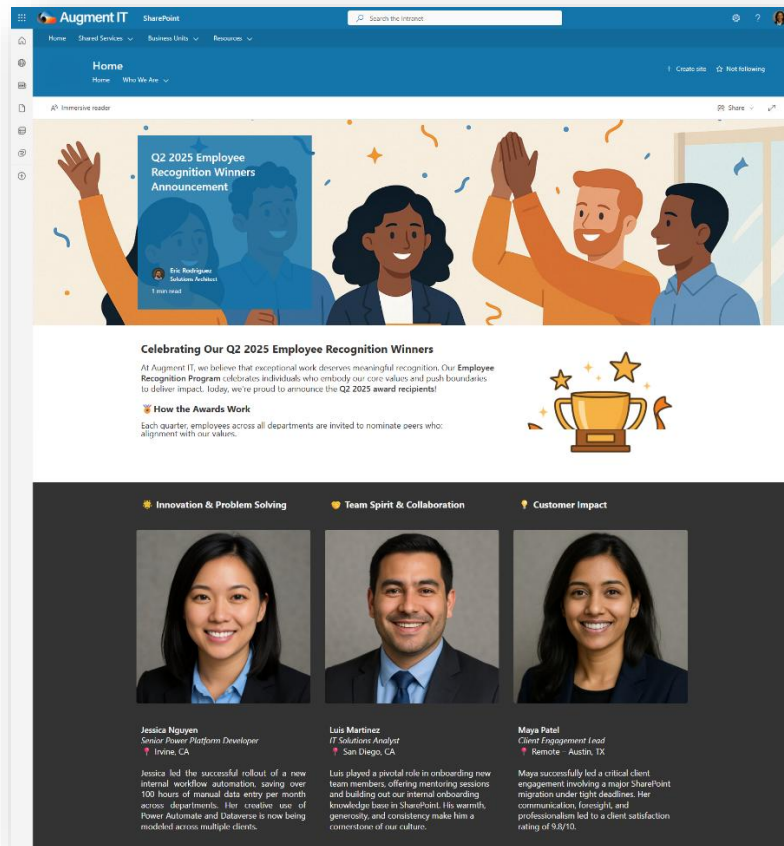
Augment IT SharePoint

Search the intranet

Home Shared Services Business Units Resources

Home
Home Who We Are

Create site Not following

Immersive reader

Share

Q2 2025 Employee Recognition Winners Announcement

Eric Rodriguez
Solutions Architect
1 min read

Celebrating Our Q2 2025 Employee Recognition Winners

At Augment IT, we believe that exceptional work deserves meaningful recognition. Our **Employee Recognition Program** celebrates individuals who embody our core values and push boundaries to deliver impact. Today, we're proud to announce the **Q2 2025 award recipients**!

How the Awards Work

Each quarter, employees across all departments are invited to nominate peers who: alignment with our values.

Innovation & Problem Solving

Team Spirit & Collaboration

Customer Impact

Jessica Nguyen
*Senior Power Platform Developer*
Irvine, CA

Jessica led the successful rollout of a new internal workflow automation, saving over 100 hours of manual data entry per month across departments. Her creative use of Power Automate and Dataverse is now being modeled across multiple clients.

Luis Martinez
*IT Solutions Analyst*
San Diego, CA

Luis played a pivotal role in onboarding new team members, offering mentoring sessions and building out our internal onboarding knowledge base in SharePoint. His warmth, generosity, and consistency make him a cornerstone of our culture.

Maya Patel
*Client Engagement Lead*
Remote – Austin, TX

Maya successfully led a critical client engagement involving a major SharePoint migration under tight deadlines. Her communication, foresight, and professionalism led to a client satisfaction rating of 9.8/10.